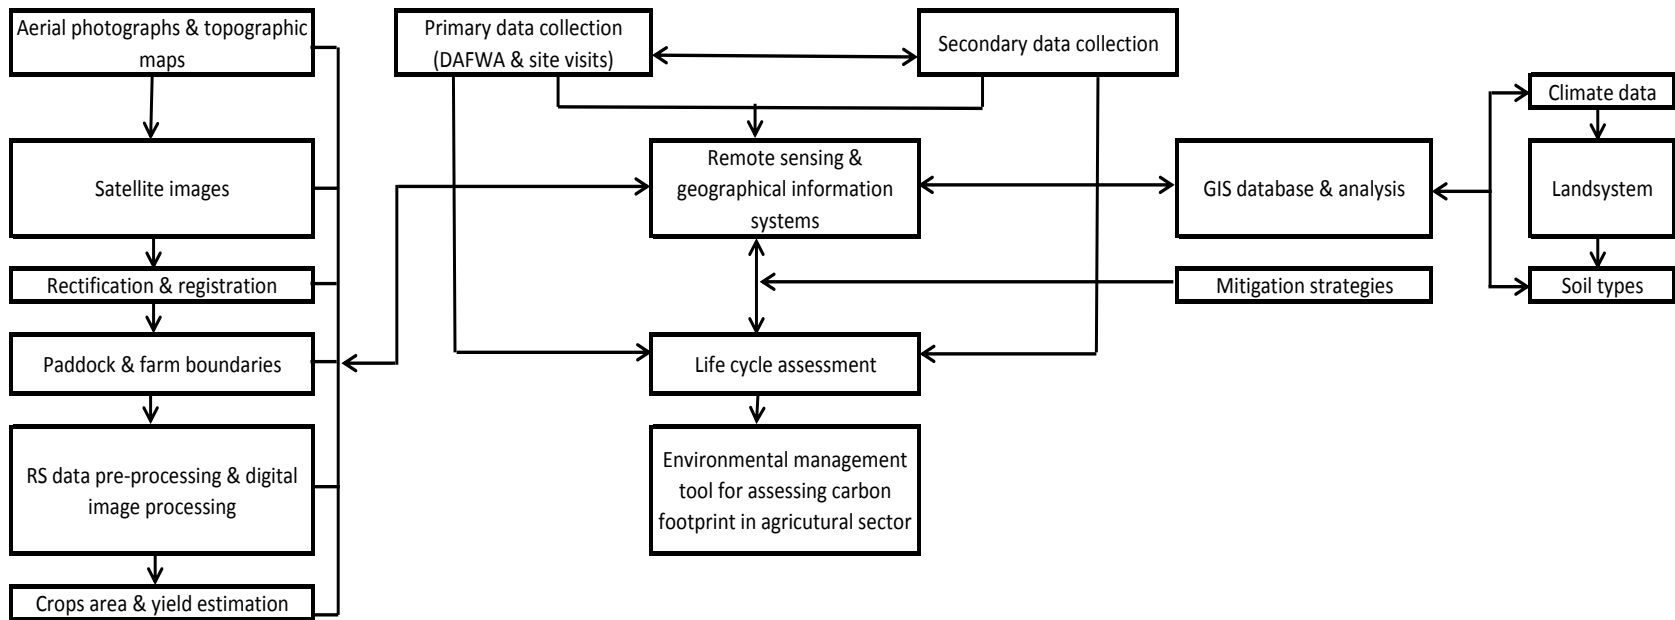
Aerial photographs & topographic maps

Satellite images

Rectification & registration

Paddock & farm boundaries

RS data pre-processing & digital image processing

Crops area & yield estimation

Primary data collection (DAFWA & site visits)

Secondary data collection

Remote sensing & geographical information systems

Life cycle assessment

Environmental management tool for assessing carbon footprint in agricutural sector

GIS database & analysis

Mitigation strategies

Climate data

Landsystem

Soil types